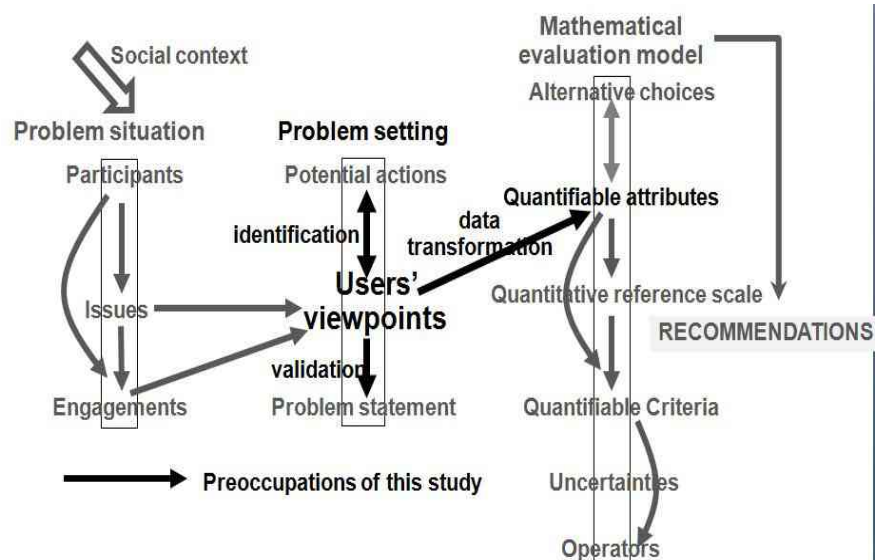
Social context

Problem situation

Participants

Issues

Engagements

Problem setting

Potential actions

identification

Users' viewpoints

validation

Problem statement

data transformation

Mathematical evaluation model

Alternative choices

Quantifiable attributes

Quantitative reference scale

RECOMMENDATIONS

Quantifiable Criteria

Uncertainties

Operators

Preoccupations of this study